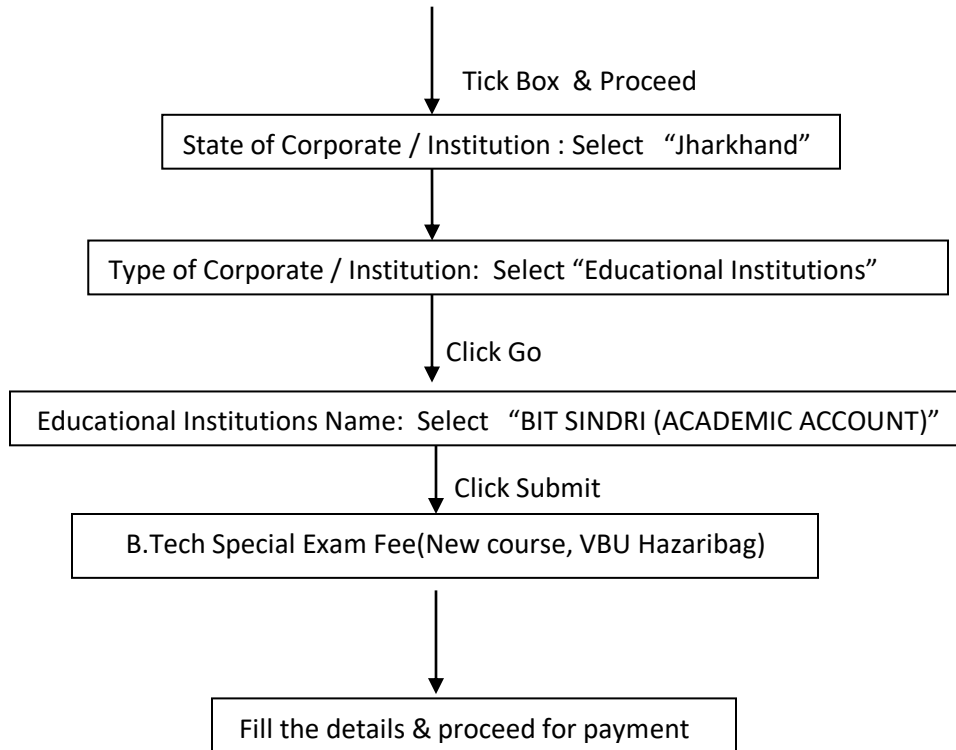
Tick Box & Proceed

State of Corporate / Institution : Select "Jharkhand"

Type of Corporate / Institution: Select "Educational Institutions"

Click Go

Educational Institutions Name: Select "BIT SINDRI (ACADEMIC ACCOUNT)"

Click Submit

B.Tech Special Exam Fee(New course, VBU Hazaribag)

Fill the details & proceed for payment